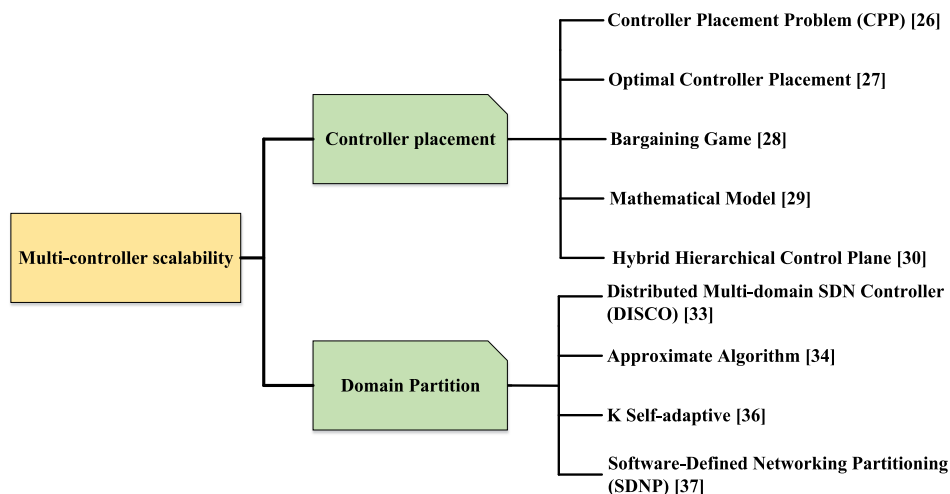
Multi-controller scalability

Controller placement

Controller Placement Problem (CPP) [26]

Optimal Controller Placement [27]

Bargaining Game [28]

Mathematical Model [29]

Hybrid Hierarchical Control Plane [30]

Domain Partition

Distributed Multi-domain SDN Controller (DISCO) [33]

Approximate Algorithm [34]

K Self-adaptive [36]

Software-Defined Networking Partitioning (SDNP) [37]